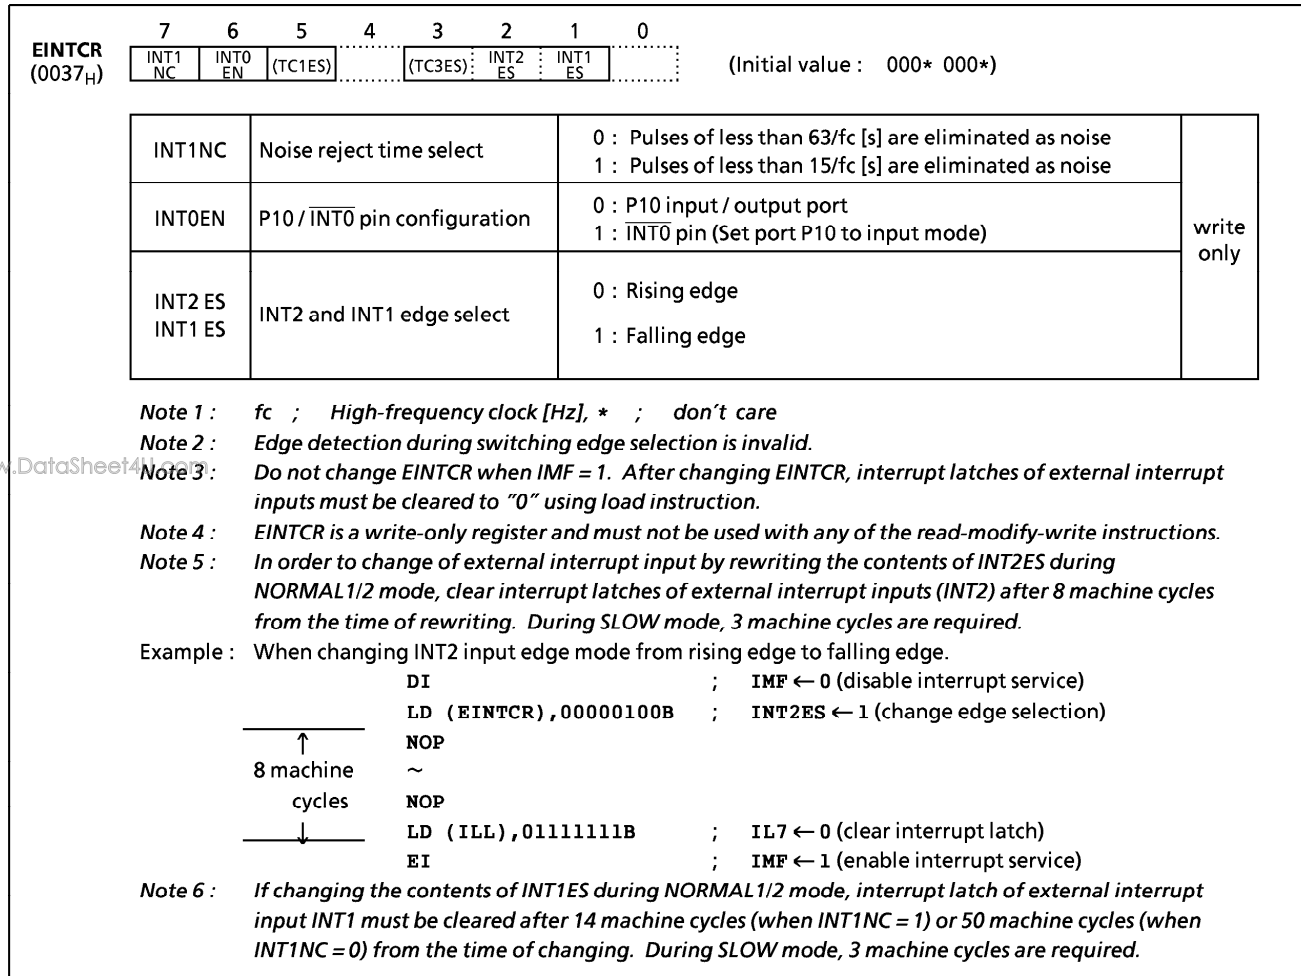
EINTCR
($0037_H$)

| 7 | 6 | 5 | 4 | 3 | 2 | 1 | 0 |
|---|---|---|---|---|---|---|---|
| INT1 NC | INT0 EN | (TC1ES) | | (TC3ES) | INT2 ES | INT1 ES | |

(Initial value : 000* 000*)

| INT1NC | Noise reject time select | 0 : Pulses of less than 63/fc [s] are eliminated as noise<br>1 : Pulses of less than 15/fc [s] are eliminated as noise | write only |
|---|---|---|---|
| INT0EN | P10 / $\overline{INT0}$ pin configuration | 0 : P10 input / output port<br>1 : $\overline{INT0}$ pin (Set port P10 to input mode) | |
| INT2 ES<br>INT1 ES | INT2 and INT1 edge select | 0 : Rising edge<br>1 : Falling edge | |

Note 1 : fc ; High-frequency clock [Hz], * ; don´t care
Note 2 : Edge detection during switching edge selection is invalid.
Note 3 : Do not change EINTCR when IMF = 1. After changing EINTCR, interrupt latches of external interrupt inputs must be cleared to "0" using load instruction.
Note 4 : EINTCR is a write-only register and must not be used with any of the read-modify-write instructions.
Note 5 : In order to change of external interrupt input by rewriting the contents of INT2ES during NORMAL1/2 mode, clear interrupt latches of external interrupt inputs (INT2) after 8 machine cycles from the time of rewriting. During SLOW mode, 3 machine cycles are required.
Example : When changing INT2 input edge mode from rising edge to falling edge.
DI ; IMF ← 0 (disable interrupt service)
LD (EINTCR),00000100B ; INT2ES ← 1 (change edge selection)
8 machine cycles
NOP
~
NOP
LD (ILL),01111111B ; IL7 ← 0 (clear interrupt latch)
EI ; IMF ← 1 (enable interrupt service)
Note 6 : If changing the contents of INT1ES during NORMAL1/2 mode, interrupt latch of external interrupt input INT1 must be cleared after 14 machine cycles (when INT1NC = 1) or 50 machine cycles (when INT1NC = 0) from the time of changing. During SLOW mode, 3 machine cycles are required.

www.DataSheet4U.com